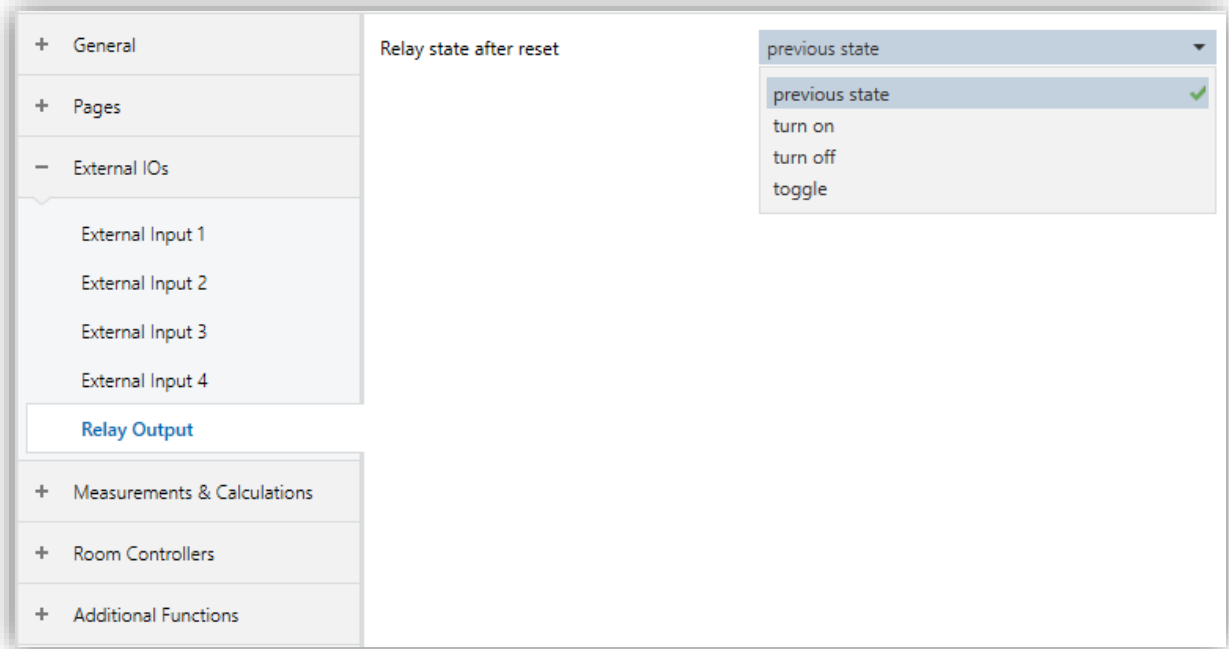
+ General

+ Pages

− External IOs

External Input 1

External Input 2

External Input 3

External Input 4

Relay Output

+ Measurements & Calculations

+ Room Controllers

+ Additional Functions

Relay state after reset

previous state

previous state

turn on

turn off

toggle